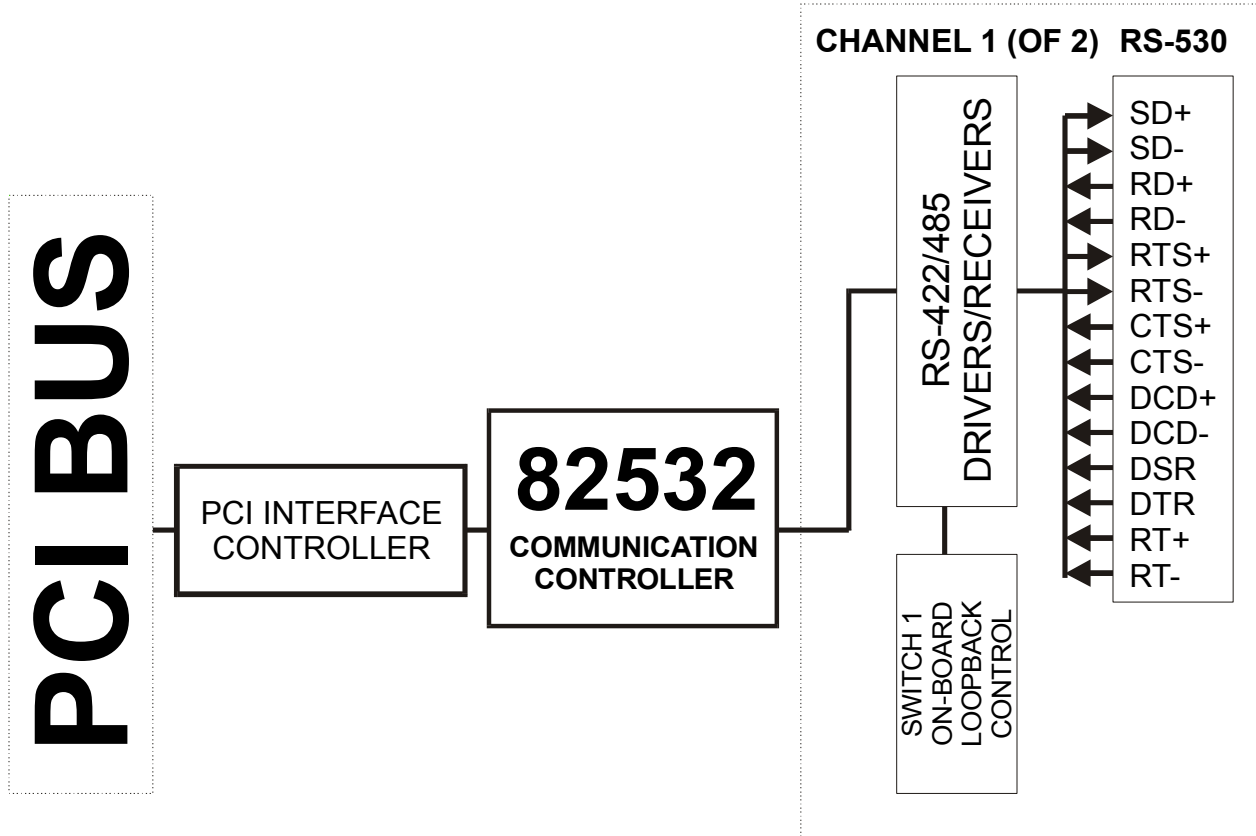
CHANNEL 1 (OF 2) RS-530

PCI BUS

PCI INTERFACE CONTROLLER

82532
COMMUNICATION CONTROLLER

RS-422/485
DRIVERS/RECEIVERS

SWITCH 1
ON-BOARD
LOOPBACK
CONTROL

SD+
SD-
RD+
RD-
RTS+
RTS-
CTS+
CTS-
DCD+
DCD-
DSR
DTR
RT+
RT-